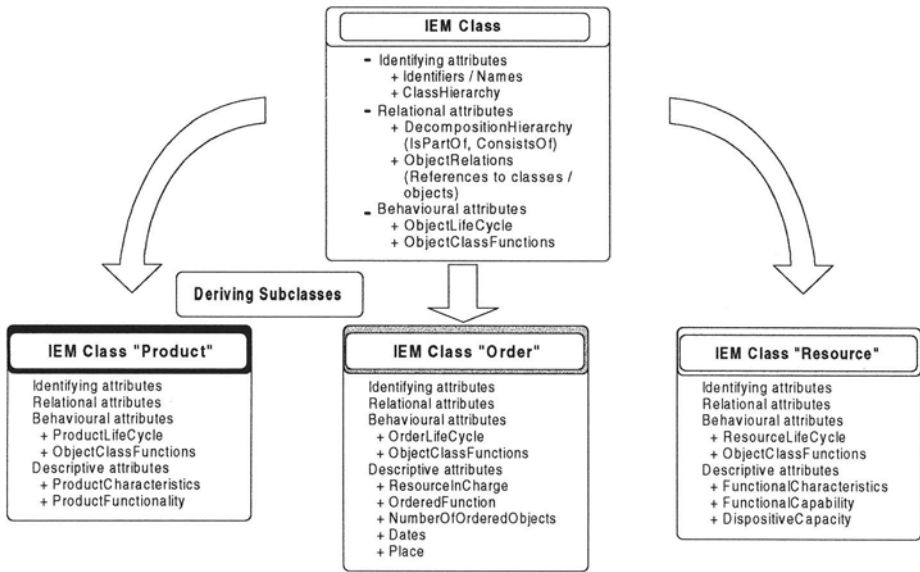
IEM Class

- Identifying attributes
+ Identifiers / Names
+ ClassHierarchy
- Relational attributes
+ DecompositionHierarchy (IsPartOf, ConsistsOf)
+ ObjectRelations (References to classes / objects)
- Behavioural attributes
+ ObjectLifeCycle
+ ObjectClassFunctions

Deriving Subclasses

IEM Class "Product"

Identifying attributes
Relational attributes
Behavioural attributes
+ ProductLifeCycle
+ ObjectClassFunctions
Descriptive attributes
+ ProductCharacteristics
+ ProductFunctionality

IEM Class "Order"

Identifying attributes
Relational attributes
Behavioural attributes
+ OrderLifeCycle
+ ObjectClassFunctions
Descriptive attributes
+ ResourceInCharge
+ OrderedFunction
+ NumberOfOrderedObjects
+ Dates
+ Place

IEM Class "Resource"

Identifying attributes
Relational attributes
Behavioural attributes
+ ResourceLifeCycle
+ ObjectClassFunctions
Descriptive attributes
+ FunctionalCharacteristics
+ FunctionalCapability
+ DispositiveCapacity